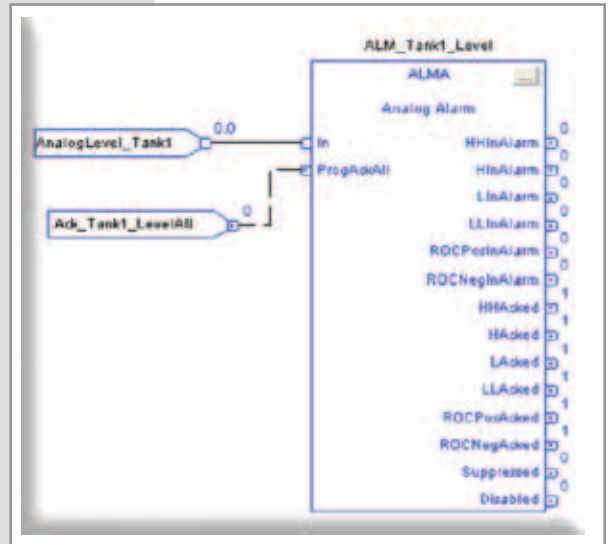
ALM_Tank1_Level

ALMA

...

Analog Alarm

AnalogLevel_Tank1

0.0

In

ProgAckAll

Ack_Tank1_LevelAll

0

HHInAlarm 0

HInAlarm 0

LInAlarm 0

LLInAlarm 0

ROCPosInAlarm 0

ROCNegInAlarm 0

HHAcked 1

HAcked 1

LAcked 1

LLAcked 1

ROCPosAcked 1

ROCNegAcked 1

Suppressed 0

Disabled 0